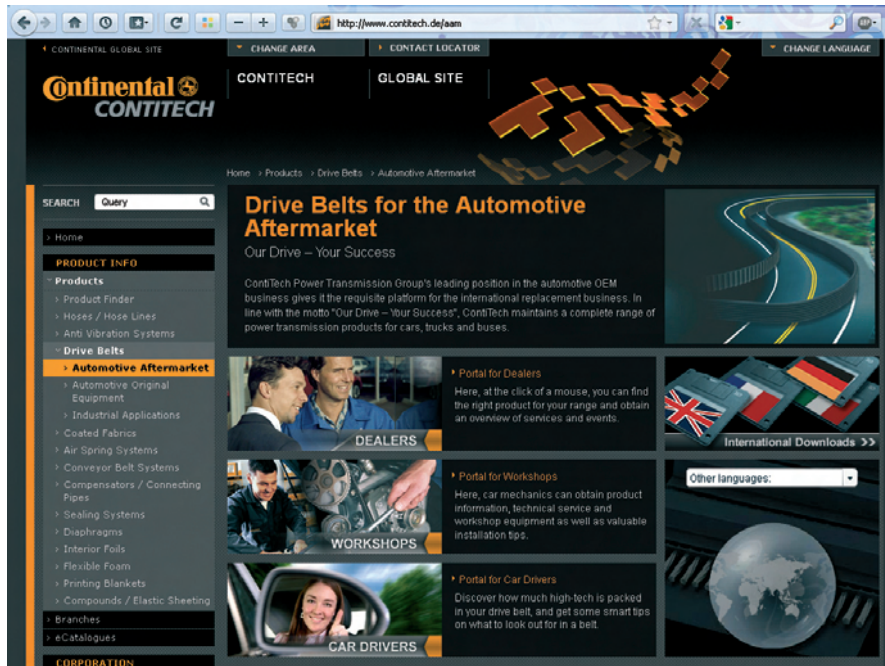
http://www.contitech.de/aam

CONTINENTAL GLOBAL SITE
CHANGE AREA
CONTACT LOCATOR
CHANGE LANGUAGE

Continental
CONTITECH

CONTITECH
GLOBAL SITE

Home › Products › Drive Belts › Automotive Aftermarket

SEARCH Query

› Home
PRODUCT INFO
Products
› Product Finder
› Hoses / Hose Lines
› Anti Vibration Systems
Drive Belts
› Automotive Aftermarket
› Automotive Original Equipment
› Industrial Applications
› Coated Fabrics
› Air Spring Systems
› Conveyor Belt Systems
› Compensators / Connecting Pipes
› Sealing Systems
› Diaphragms
› Interior Foils
› Flexible Foam
› Printing Blankets
› Compounds / Elastic Sheeting
› Branches
› eCatalogues
CORPORATION

Drive Belts for the Automotive Aftermarket
Our Drive – Your Success

ContiTech Power Transmission Group's leading position in the automotive OEM business gives it the requisite platform for the international replacement business. In line with the motto "Our Drive – Your Success", ContiTech maintains a complete range of power transmission products for cars, trucks and buses.

DEALERS
Portal for Dealers
Here, at the click of a mouse, you can find the right product for your range and obtain an overview of services and events.

International Downloads >>

WORKSHOPS
Portal for Workshops
Here, car mechanics can obtain product information, technical service and workshop equipment as well as valuable installation tips.

Other languages:

CAR DRIVERS
Portal for Car Drivers
Discover how much high-tech is packed in your drive belt, and get some smart tips on what to look out for in a belt.